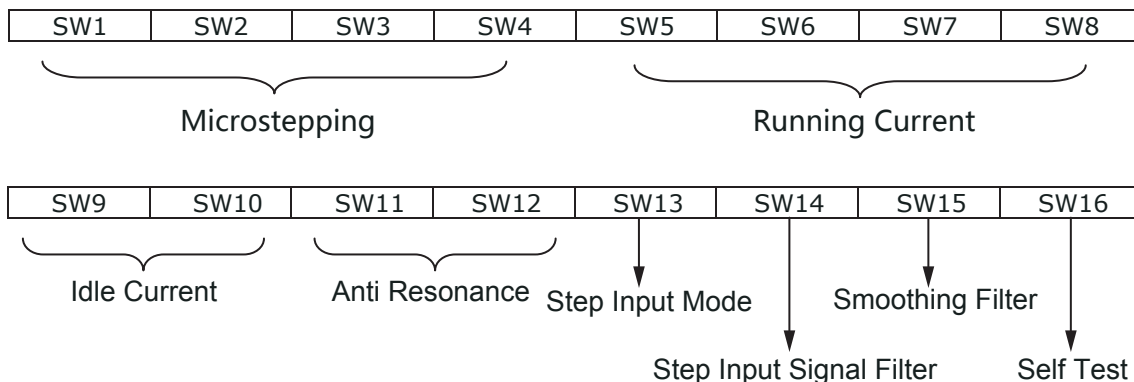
| SW1 | SW2 | SW3 | SW4 | SW5 | SW6 | SW7 | SW8 |
|---|---|---|---|---|---|---|---|

Microstepping

Running Current

| SW9 | SW10 | SW11 | SW12 | SW13 | SW14 | SW15 | SW16 |
|---|---|---|---|---|---|---|---|

Idle Current

Anti Resonance

Step Input Mode

Smoothing Filter

Step Input Signal Filter

Self Test